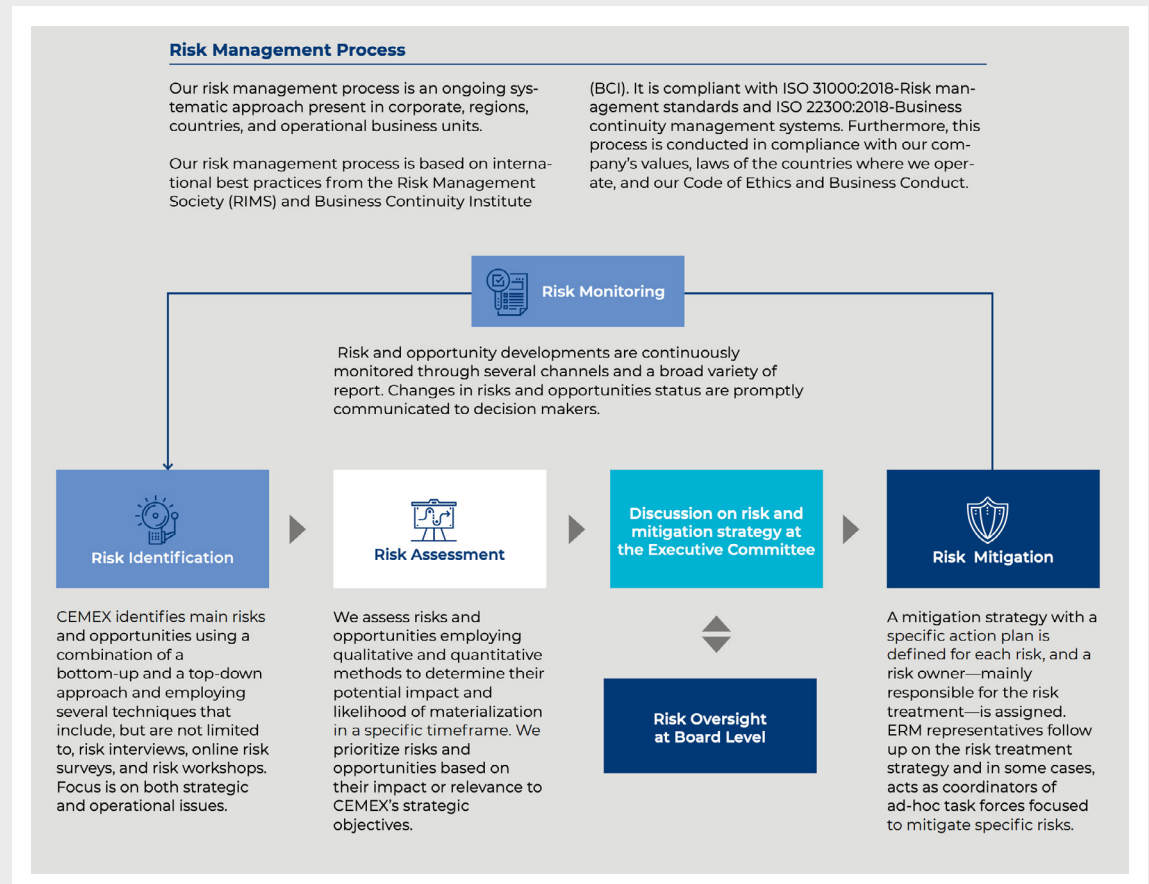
Risk Management Process

Our risk management process is an ongoing systematic approach present in corporate, regions, countries, and operational business units.

Our risk management process is based on international best practices from the Risk Management Society (RIMS) and Business Continuity Institute (BCI). It is compliant with ISO 31000:2018-Risk management standards and ISO 22300:2018-Business continuity management systems. Furthermore, this process is conducted in compliance with our company's values, laws of the countries where we operate, and our Code of Ethics and Business Conduct.

Risk Monitoring

Risk and opportunity developments are continuously monitored through several channels and a broad variety of report. Changes in risks and opportunities status are promptly communicated to decision makers.

Risk Identification

Risk Assessment

Discussion on risk and mitigation strategy at the Executive Committee

Risk Mitigation

Risk Oversight at Board Level

CEMEX identifies main risks and opportunities using a combination of a bottom-up and a top-down approach and employing several techniques that include, but are not limited to, risk interviews, online risk surveys, and risk workshops. Focus is on both strategic and operational issues.

We assess risks and opportunities employing qualitative and quantitative methods to determine their potential impact and likelihood of materialization in a specific timeframe. We prioritize risks and opportunities based on their impact or relevance to CEMEX's strategic objectives.

A mitigation strategy with a specific action plan is defined for each risk, and a risk owner—mainly responsible for the risk treatment—is assigned. ERM representatives follow up on the risk treatment strategy and in some cases, acts as coordinators of ad-hoc task forces focused to mitigate specific risks.